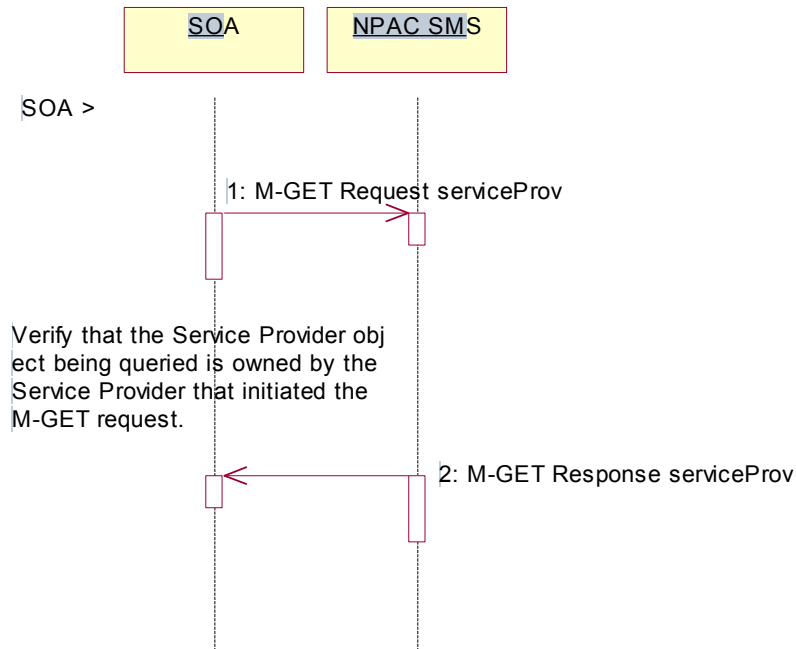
SOA

NPAC SMS

SOA >

1: M-GET Request serviceProv

Verify that the Service Provider object being queried is owned by the Service Provider that initiated the M-GET request.

2: M-GET Response serviceProv